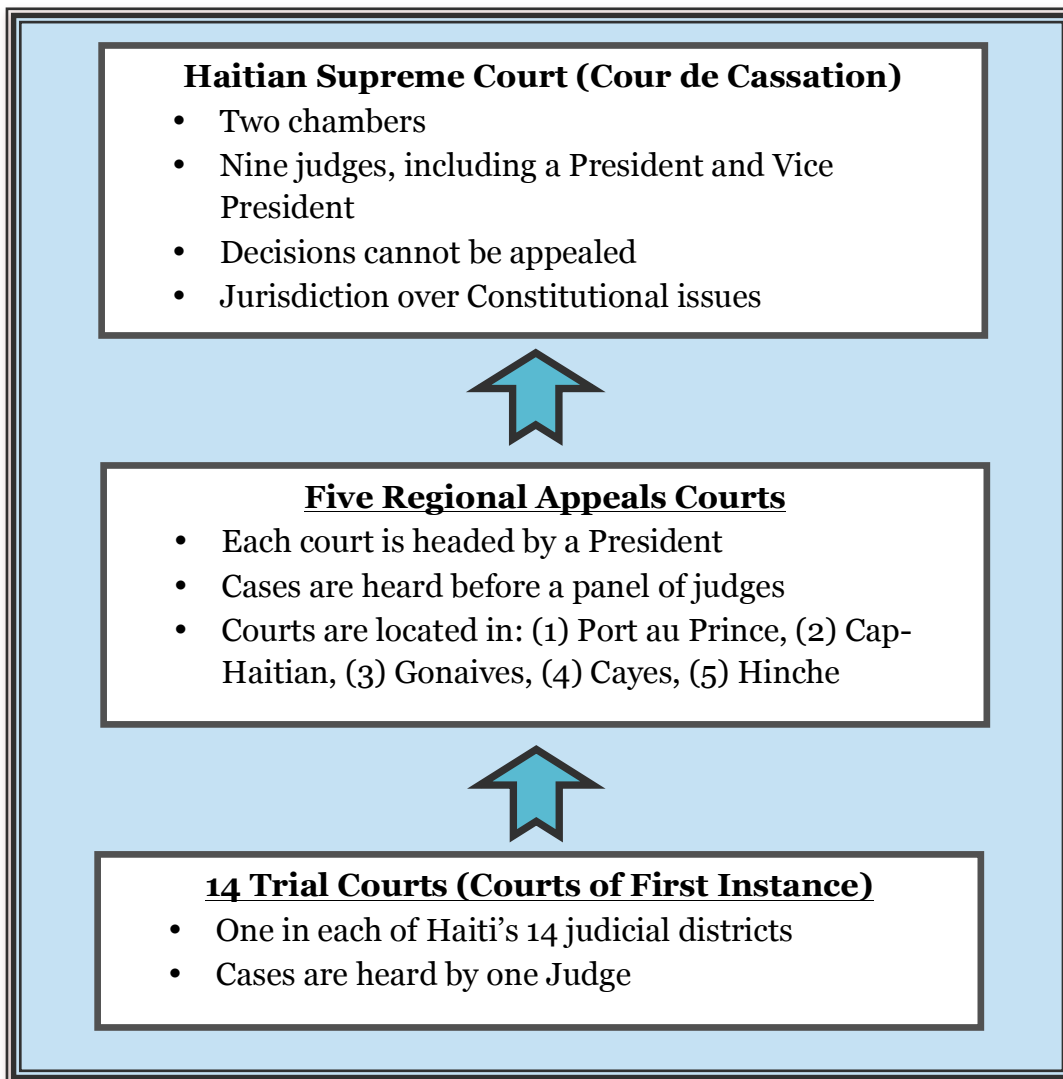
Haitian Supreme Court (Cour de Cassation)
- Two chambers
- Nine judges, including a President and Vice President
- Decisions cannot be appealed
- Jurisdiction over Constitutional issues

Five Regional Appeals Courts
- Each court is headed by a President
- Cases are heard before a panel of judges
- Courts are located in: (1) Port au Prince, (2) Cap-Haitian, (3) Gonaives, (4) Cayes, (5) Hinche

14 Trial Courts (Courts of First Instance)
- One in each of Haiti's 14 judicial districts
- Cases are heard by one Judge